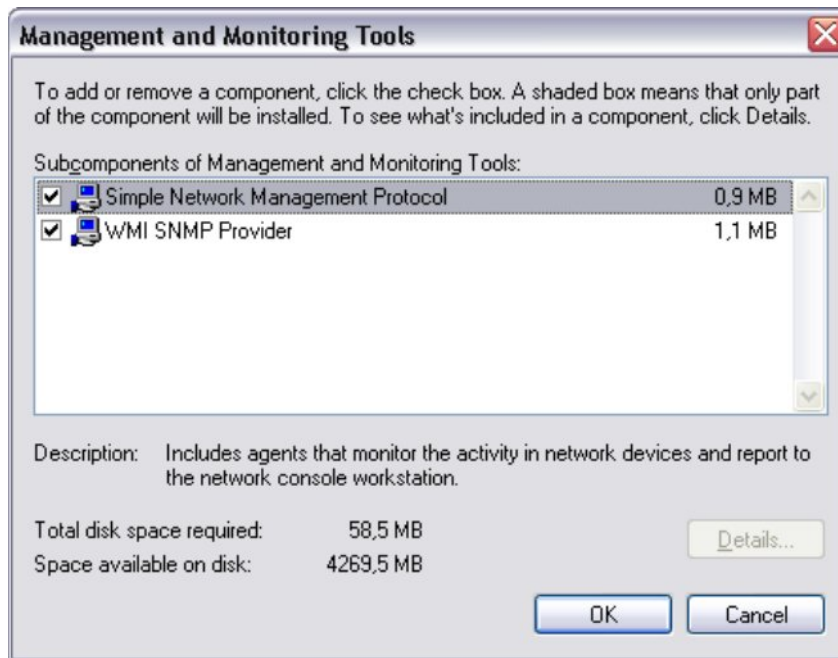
Management and Monitoring Tools

To add or remove a component, click the check box. A shaded box means that only part of the component will be installed. To see what's included in a component, click Details.

Subcomponents of Management and Monitoring Tools:

| | | |
|---|---|---|
| ☑ | Simple Network Management Protocol | 0,9 MB |
| ☑ | WMI SNMP Provider | 1,1 MB |

Description: Includes agents that monitor the activity in network devices and report to the network console workstation.

Total disk space required: 58,5 MB

Space available on disk: 4269,5 MB

Details...

OK

Cancel